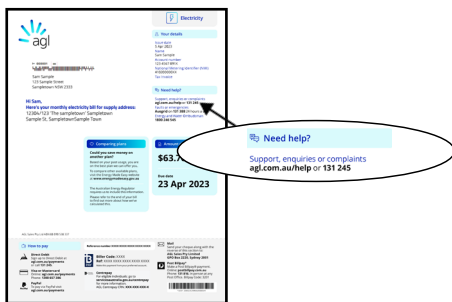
agl

Electricity

Your details

Sam Sample
123 Sample Street
Sampletown NSW 2333

Hi Sam,
Here's your monthly electricity bill for supply address:
12304/123 The sampletown' Sampletown
Sample St, Sampletown Sample Town

Need help?

Comparing plans

Could you save money on another plan?

$63.7

Due date
23 Apr 2023

How to pay

Biller Code

Need help?

Support, enquiries or complaints
agl.com.au/help or 131 245